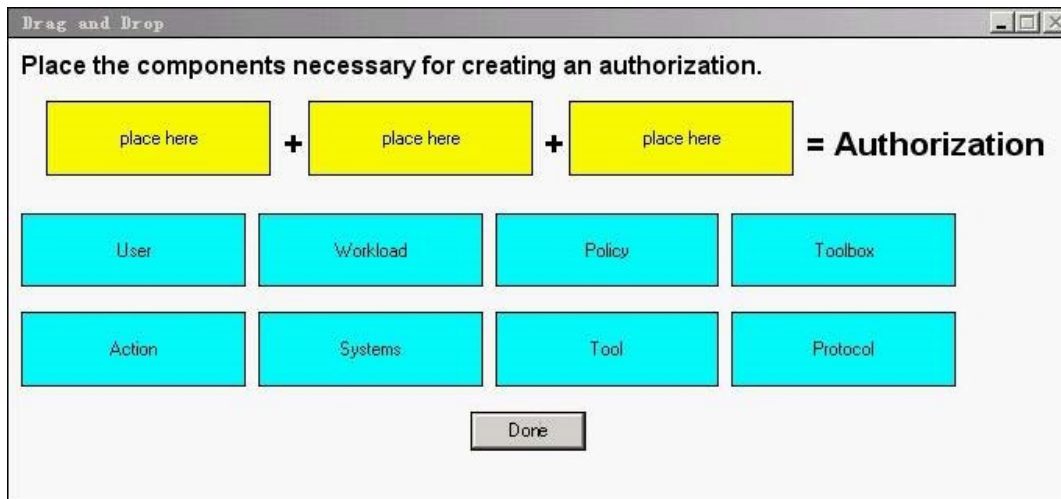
Drag and Drop

Place the components necessary for creating an authorization.

place here + place here + place here = Authorization

User

Workload

Policy

Toolbox

Action

Systems

Tool

Protocol

Done